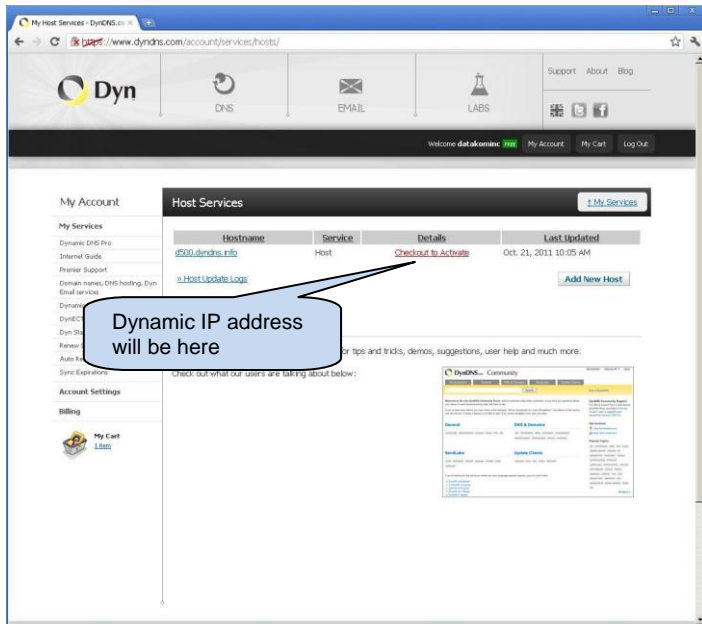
My Host Services - DynDNS.co ×

https://www.dyndns.com/account/services/hosts/

Dyn

DNS

EMAIL

LABS

Support About Blog

Welcome datakominc FREE My Account My Cart Log Out

My Account

My Services

Dynamic DNS Pro

Internet Guide

Premier Support

Domain names, DNS hosting, Dyn Email services

Dynamic

DynECT

Dyn Sta

Renew S

Auto Re

Sync Expirations

Account Settings

Billing

My Cart
1 item

Host Services

↑ My Services

| Hostname | Service | Details | Last Updated |
|---|---|---|---|
| d500.dyndns.info | Host | Checkout to Activate | Oct. 21, 2011 10:05 AM |

» Host Update Logs

Add New Host

Dynamic IP address will be here

for tips and tricks, demos, suggestions, user help and much more.

Check out what our users are talking about below:

DynDNS Community

General

DNS & Domains

Sendlabs

Update Clients